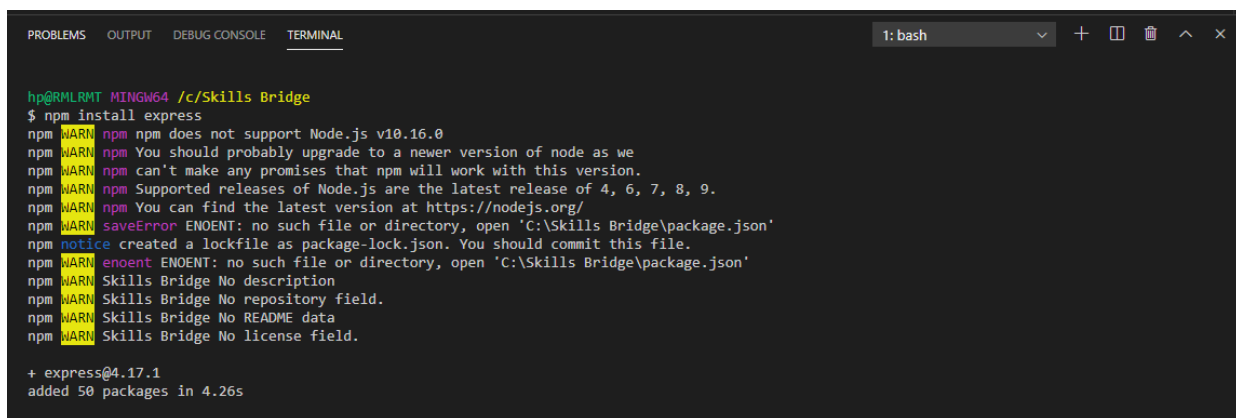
PROBLEMS OUTPUT DEBUG CONSOLE TERMINAL

1: bash

+ × 

hp@RMLRMT MINGW64 /c/Skills Bridge
$ npm install express
npm WARN npm npm does not support Node.js v10.16.0
npm WARN npm You should probably upgrade to a newer version of node as we
npm WARN npm can't make any promises that npm will work with this version.
npm WARN npm Supported releases of Node.js are the latest release of 4, 6, 7, 8, 9.
npm WARN npm You can find the latest version at https://nodejs.org/
npm WARN saveError ENOENT: no such file or directory, open 'C:\Skills Bridge\package.json'
npm notice created a lockfile as package-lock.json. You should commit this file.
npm WARN enoent ENOENT: no such file or directory, open 'C:\Skills Bridge\package.json'
npm WARN Skills Bridge No description
npm WARN Skills Bridge No repository field.
npm WARN Skills Bridge No README data
npm WARN Skills Bridge No license field.

+ express@4.17.1
added 50 packages in 4.26s